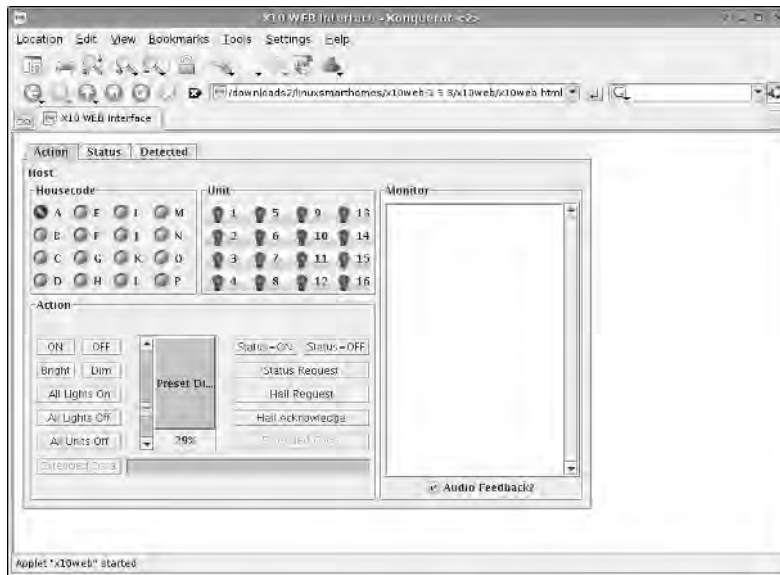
X10 WEB Interface - Konqueror <2>

Location Edit View Bookmarks Tools Settings Help

/downloads2/linuxsmarthomes/x10web-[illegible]/x10web/x10web.html

X10 WEB Interface

Action Status Detected

Host

Housecode

A E I M
B F J N
C G K O
D H L P

Unit

1 5 9 13
2 6 10 14
3 7 11 15
4 8 12 16

Monitor

Action

ON OFF
Bright Dim
All Lights On
All Lights Off
All Units Off

Preset Di...

29%

Status=ON Status=OFF
Status Request
Hail Request
Hail Acknowledge
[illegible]

Extended Data

Audio Feedback?

Applet "x10web" started